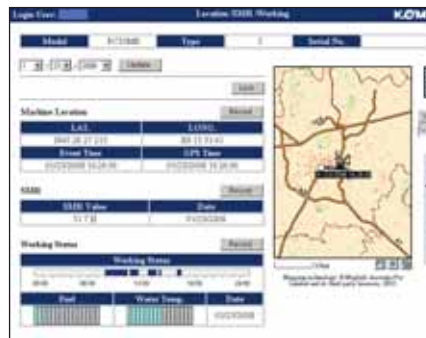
Login User: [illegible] Location SMR Working KOM

| Model | PC138US | Type | 2 | Serial No. | |
|---|---|---|---|---|---|

1 / 23 / 2008 Update

Link

Machine Location Record

| LAT. | LONG. |
|---|---|
| N40.28.27.235 | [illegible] |
| Event Time | GPS Time |
| 01/23/2008 14:28:00 | 01/23/2008 14:28:00 |

SMR Record

| SMR Value | Date |
|---|---|
| 51.7 H | 01/23/2008 |

Working Status Record

Working Status

00:00 06:00 12:00 18:00 24:00

| Fuel | Water Temp. | Date |
|---|---|---|
| | | 01/23/2008 |

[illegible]

Mapping technology © Maptech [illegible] Certified and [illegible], 2003